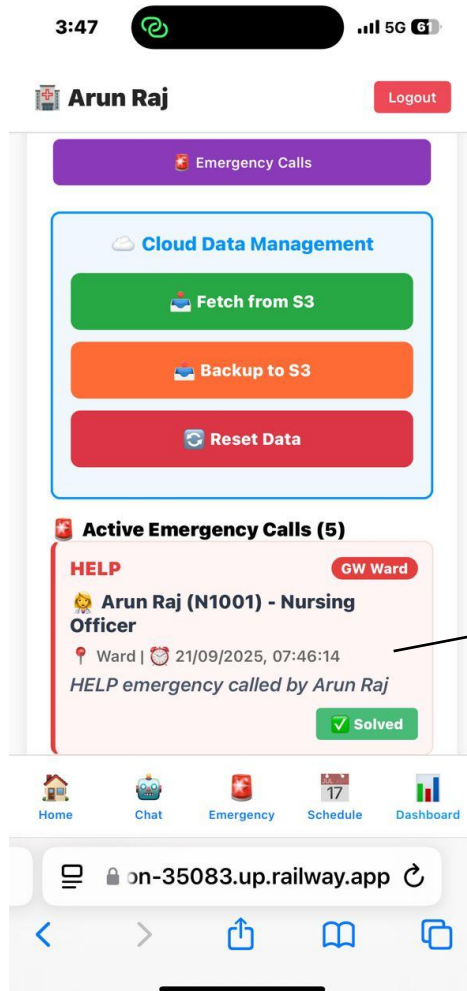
3:47

5G 61

Arun Raj

Logout

Emergency Calls

Cloud Data Management

Fetch from S3

Backup to S3

Reset Data

Active Emergency Calls (5)

HELP

GW Ward

Arun Raj (N1001) - Nursing Officer

Ward | 21/09/2025, 07:46:14

HELP emergency called by Arun Raj

Solved

Home

Chat

Emergency

17

Schedule

Dashboard

on-35083.up.railway.app